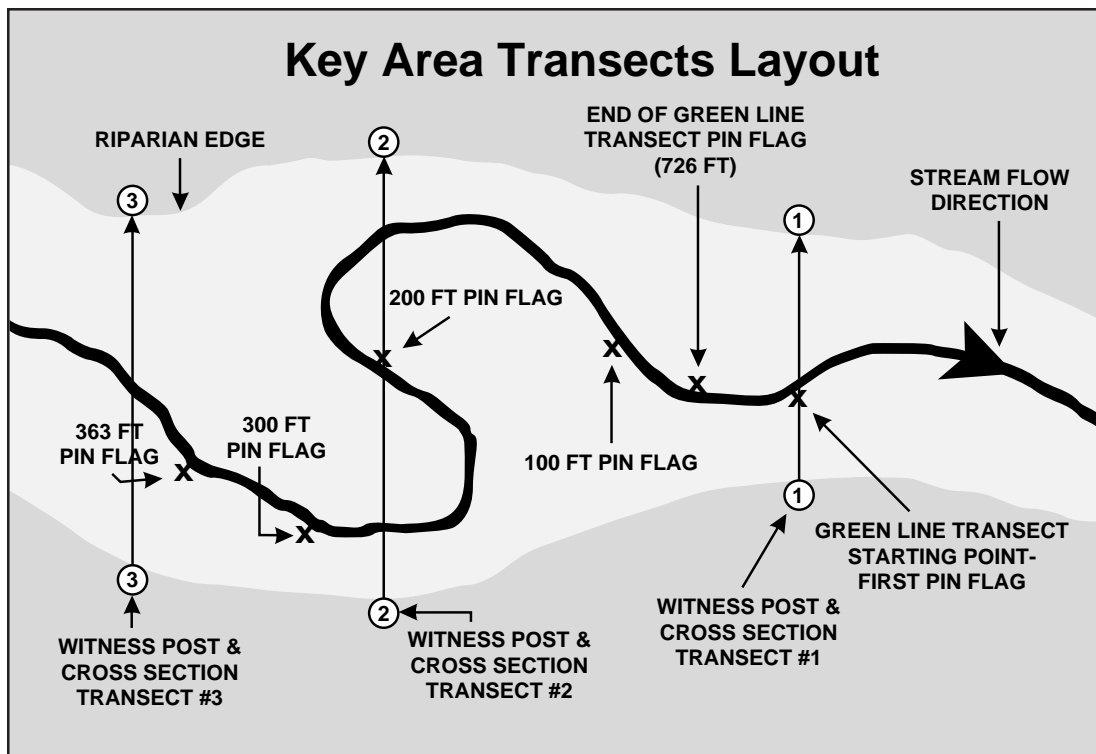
Key Area Transects Layout

RIPARIAN EDGE

2

END OF GREEN LINE TRANSECT PIN FLAG (726 FT)

STREAM FLOW DIRECTION

3

1

200 FT PIN FLAG

X

X

X

X

100 FT PIN FLAG

363 FT PIN FLAG

X

300 FT PIN FLAG

X

1

GREEN LINE TRANSECT STARTING POINT- FIRST PIN FLAG

3

2

WITNESS POST & CROSS SECTION TRANSECT #1

WITNESS POST & CROSS SECTION TRANSECT #3

WITNESS POST & CROSS SECTION TRANSECT #2